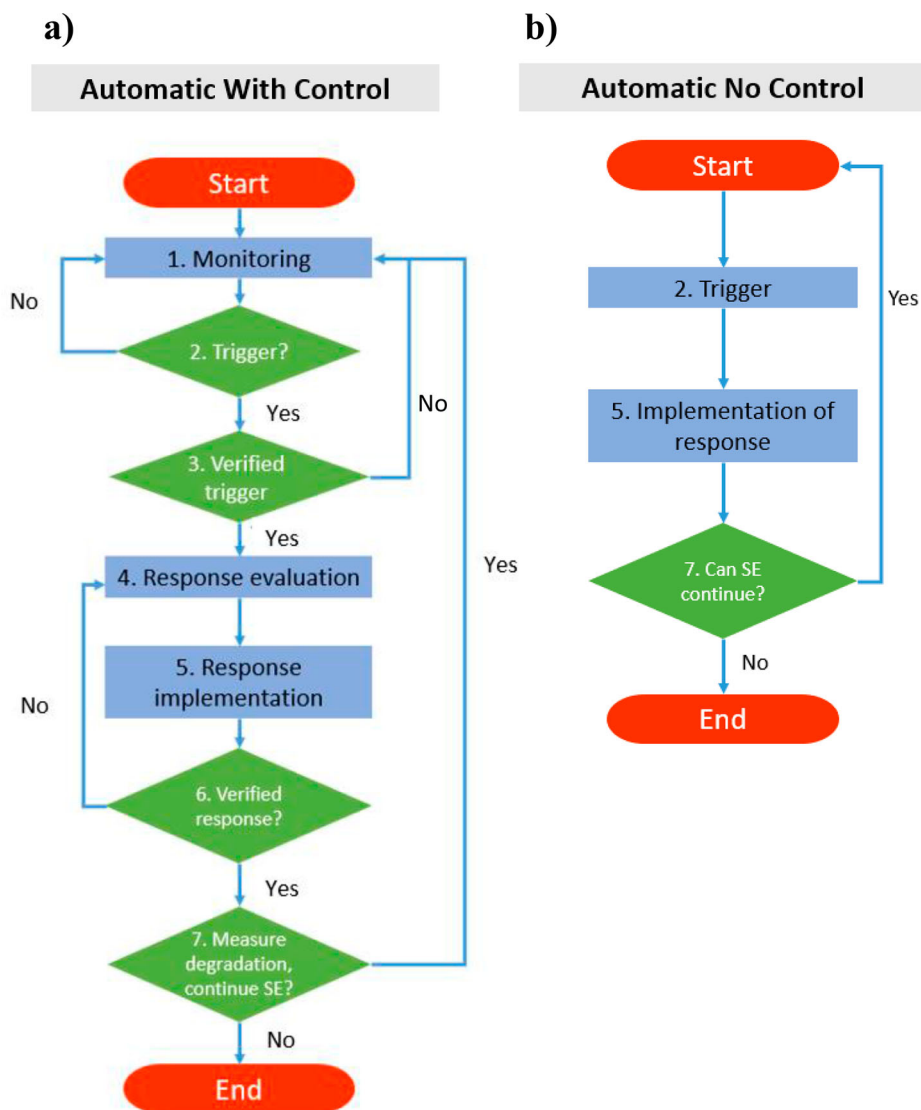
a)

Automatic With Control

Start

1. Monitoring

No

2. Trigger?

Yes

No

3. Verified trigger

Yes

Yes

4. Response evaluation

5. Response implementation

No

6. Verified response?

Yes

7. Measure degradation, continue SE?

No

End

b)

Automatic No Control

Start

2. Trigger

Yes

5. Implementation of response

7. Can SE continue?

No

End